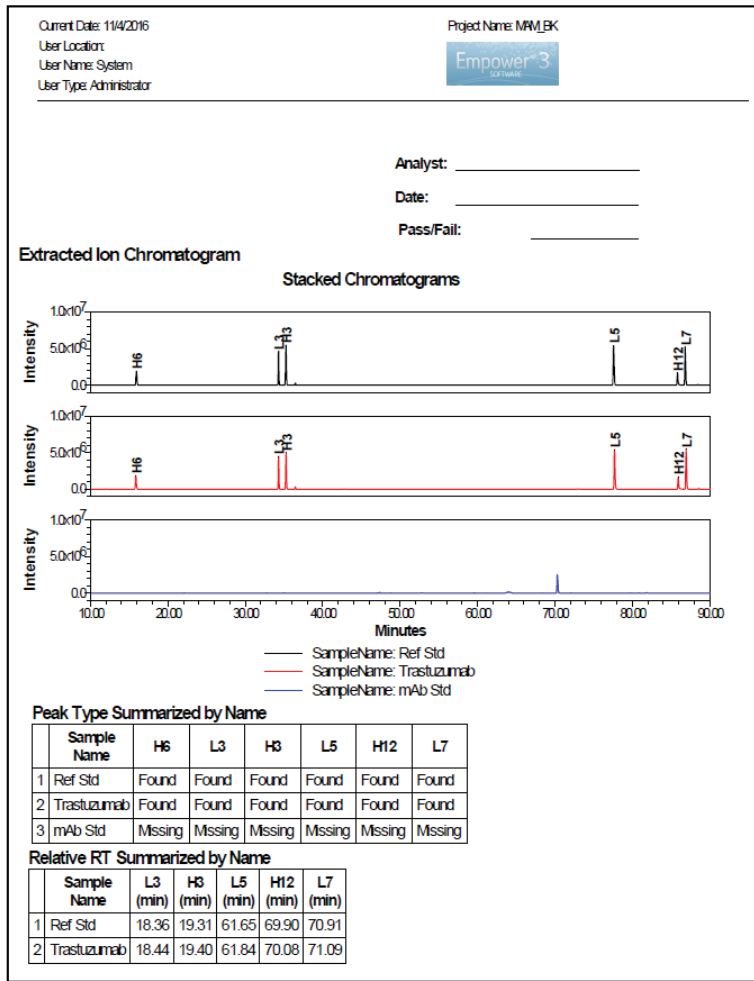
Current Date: 11/4/2016
User Location:
User Name: System
User Type: Administrator

Project Name: MAM_BK

Empower 3 SOFTWARE

Analyst: ____________

Date: ____________

Pass/Fail: ____________

Extracted Ion Chromatogram

Stacked Chromatograms

$1.0x10^7$
$5.0x10^6$
0.0
Intensity
H6
L3
H3
L5
H12
L7

$1.0x10^7$
$5.0x10^6$
0.0
Intensity
H6
L3
H3
L5
H12
L7

$1.0x10^7$
$5.0x10^6$
0.0
Intensity

10.00 20.00 30.00 40.00 50.00 60.00 70.00 80.00 90.00
Minutes

SampleName: Ref Std
SampleName: Trastuzumab
SampleName: mAb Std

Peak Type Summarized by Name

| | Sample Name | H6 | L3 | H3 | L5 | H12 | L7 |
|---|---|---|---|---|---|---|---|
| 1 | Ref Std | Found | Found | Found | Found | Found | Found |
| 2 | Trastuzumab | Found | Found | Found | Found | Found | Found |
| 3 | mAb Std | Missing | Missing | Missing | Missing | Missing | Missing |

Relative RT Summarized by Name

| | Sample Name | L3 (min) | H3 (min) | L5 (min) | H12 (min) | L7 (min) |
|---|---|---|---|---|---|---|
| 1 | Ref Std | 18.36 | 19.31 | 61.65 | 69.90 | 70.91 |
| 2 | Trastuzumab | 18.44 | 19.40 | 61.84 | 70.08 | 71.09 |